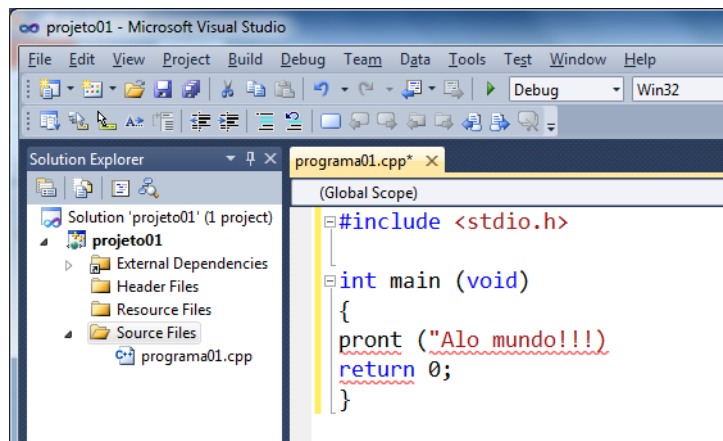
projeto01 - Microsoft Visual Studio

File Edit View Project Build Debug Team Data Tools Test Window Help

Debug Win32

Solution Explorer

Solution 'projeto01' (1 project)
projeto01
External Dependencies
Header Files
Resource Files
Source Files
programa01.cpp

programa01.cpp*

(Global Scope)

#include <stdio.h>

int main (void)
{
pront ("Alo mundo!!!)
return 0;
}